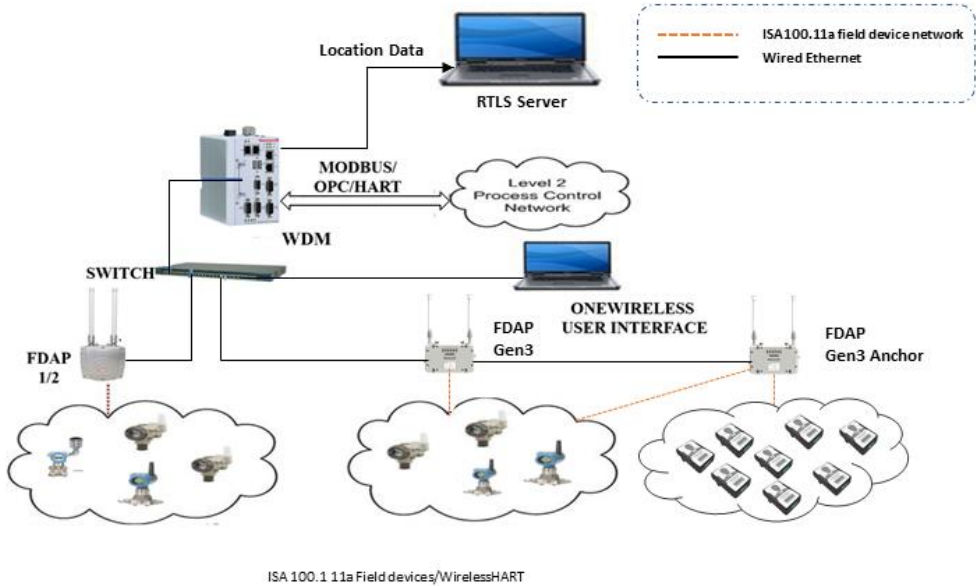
ISA100.11a field device network
Wired Ethernet

Location Data

RTLS Server

MODBUS/
OPC/HART

Level 2
Process Control
Network

WDM

SWITCH

ONEWIRELESS
USER INTERFACE

FDAP
1/2

FDAP
Gen3

FDAP
Gen3 Anchor

ISA 100.1 11a Field devices/WirelessHART